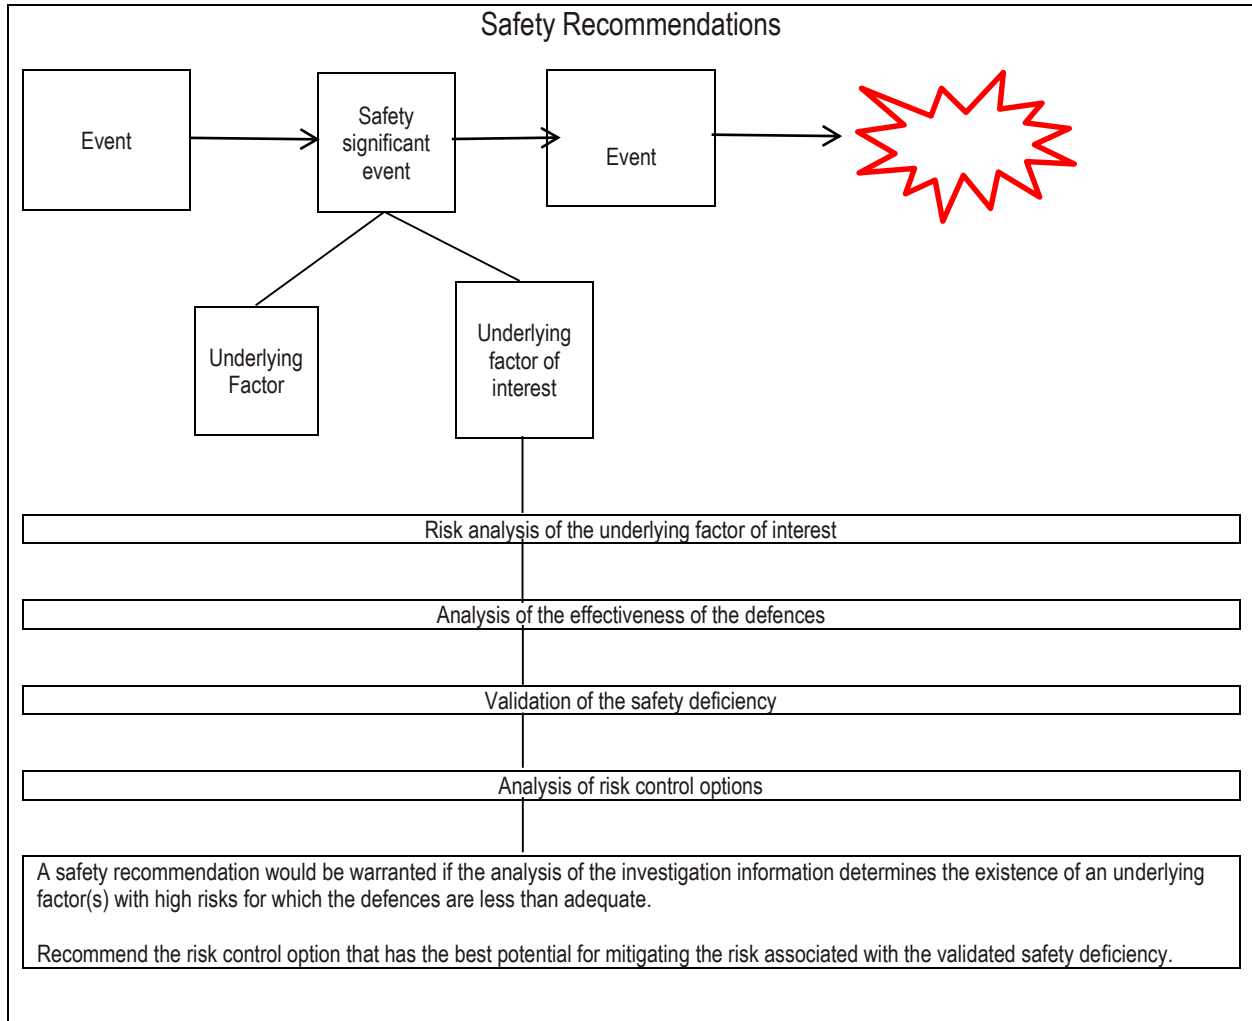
Safety Recommendations

Event

Safety significant event

Event

Underlying Factor

Underlying factor of interest

Risk analysis of the underlying factor of interest

Analysis of the effectiveness of the defences

Validation of the safety deficiency

Analysis of risk control options

A safety recommendation would be warranted if the analysis of the investigation information determines the existence of an underlying factor(s) with high risks for which the defences are less than adequate.

Recommend the risk control option that has the best potential for mitigating the risk associated with the validated safety deficiency.